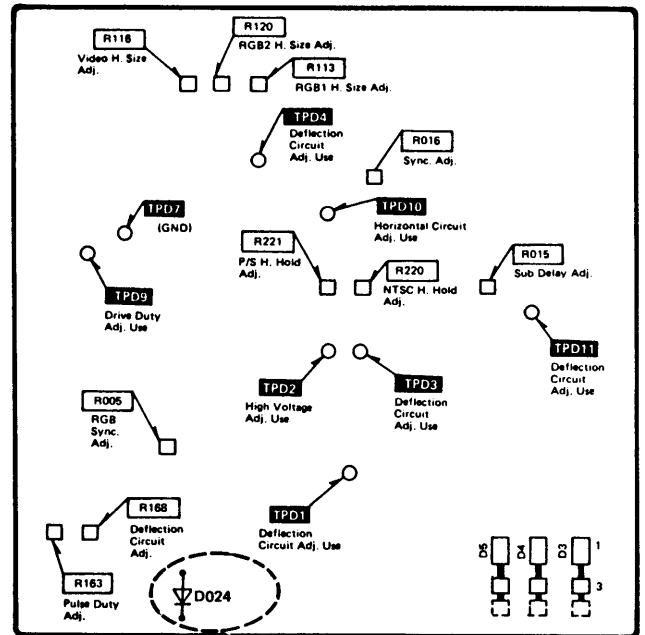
R116
Video H. Size Adj.

R120
RGB2 H. Size Adj.

R113
RGB1 H. Size Adj.

TPD4
Deflection Circuit Adj. Use

R016
Sync. Adj.

TPD7
(GND)

TPD10
Horizontal Circuit Adj. Use

R221
P/S H. Hold Adj.

R220
NTSC H. Hold Adj.

R015
Sub Delay Adj.

TPD9
Drive Duty Adj. Use

TPD11
Deflection Circuit Adj. Use

TPD2
High Voltage Adj. Use

TPD3
Deflection Circuit Adj. Use

R005
RGB Sync. Adj.

TPD1
Deflection Circuit Adj. Use

R168
Deflection Circuit Adj.

R163
Pulse Duty Adj.

D024

D5 D4 D3
1
3